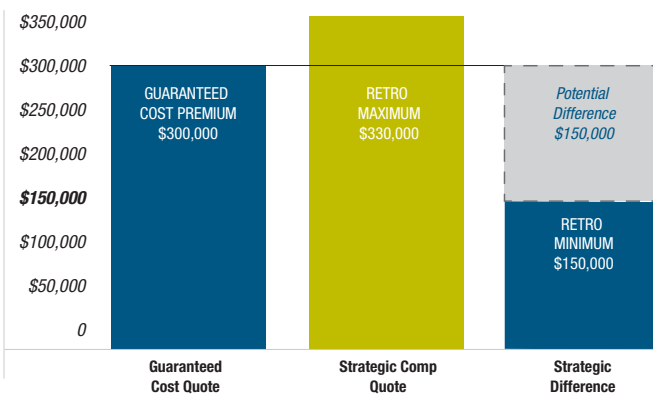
$350,000
$300,000
$250,000
$200,000
$150,000
$100,000
$50,000
0

GUARANTEED COST PREMIUM $300,000

RETRO MAXIMUM $330,000

Potential Difference $150,000

RETRO MINIMUM $150,000

Guaranteed Cost Quote

Strategic Comp Quote

Strategic Difference